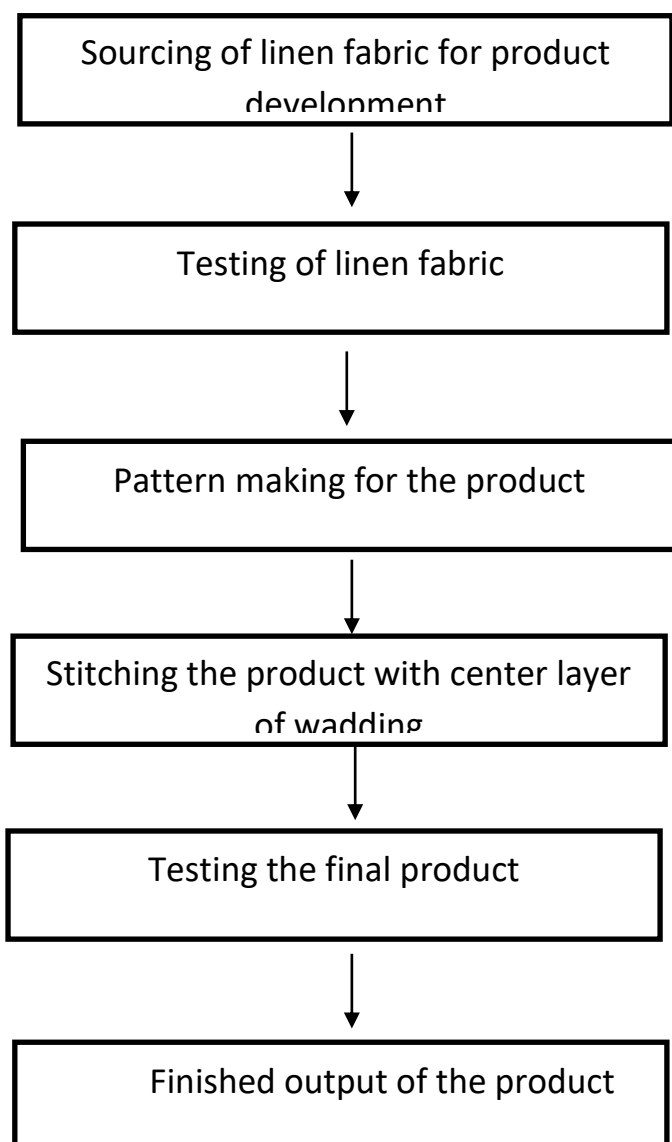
Sourcing of linen fabric for product development

Testing of linen fabric

Pattern making for the product

Stitching the product with center layer of wadding

Testing the final product

Finished output of the product